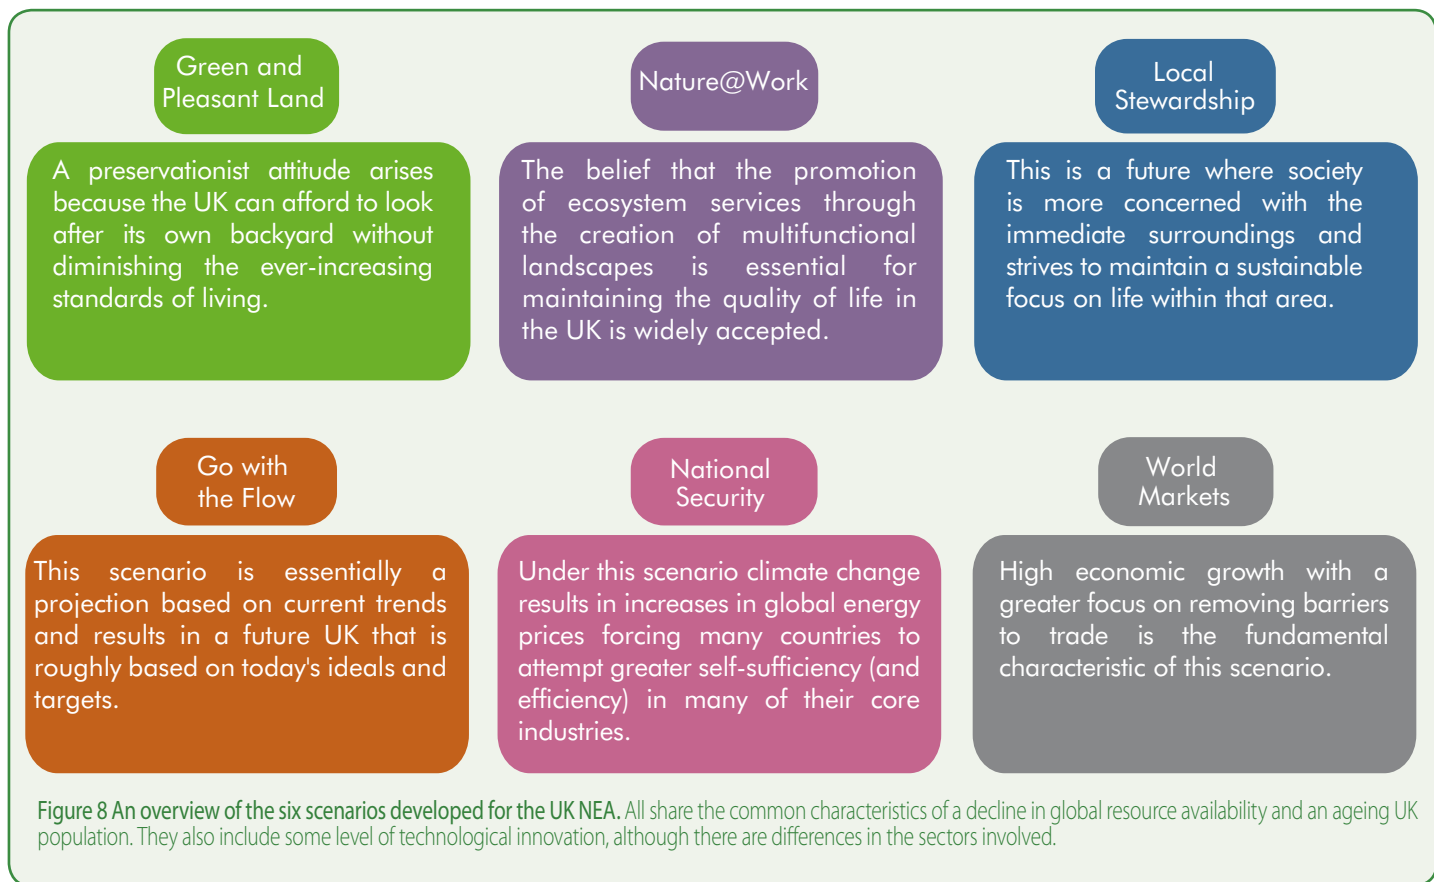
Green and Pleasant Land

A preservationist attitude arises because the UK can afford to look after its own backyard without diminishing the ever-increasing standards of living.

Nature@Work

The belief that the promotion of ecosystem services through the creation of multifunctional landscapes is essential for maintaining the quality of life in the UK is widely accepted.

Local Stewardship

This is a future where society is more concerned with the immediate surroundings and strives to maintain a sustainable focus on life within that area.

Go with the Flow

This scenario is essentially a projection based on current trends and results in a future UK that is roughly based on today's ideals and targets.

National Security

Under this scenario climate change results in increases in global energy prices forcing many countries to attempt greater self-sufficiency (and efficiency) in many of their core industries.

World Markets

High economic growth with a greater focus on removing barriers to trade is the fundamental characteristic of this scenario.

Figure 8 An overview of the six scenarios developed for the UK NEA. All share the common characteristics of a decline in global resource availability and an ageing UK population. They also include some level of technological innovation, although there are differences in the sectors involved.